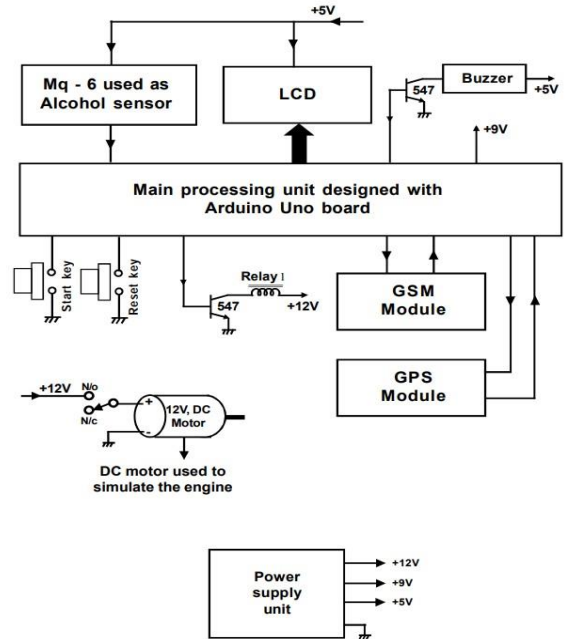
+5V

Mq - 6 used as Alcohol sensor

LCD

547

Buzzer

+5V

+9V

Main processing unit designed with Arduino Uno board

Start key

Reset key

Relay 1

547

+12V

GSM Module

GPS Module

+12V

N/o

N/c

+

-

12V, DC Motor

DC motor used to simulate the engine

Power supply unit

+12V

+9V

+5V